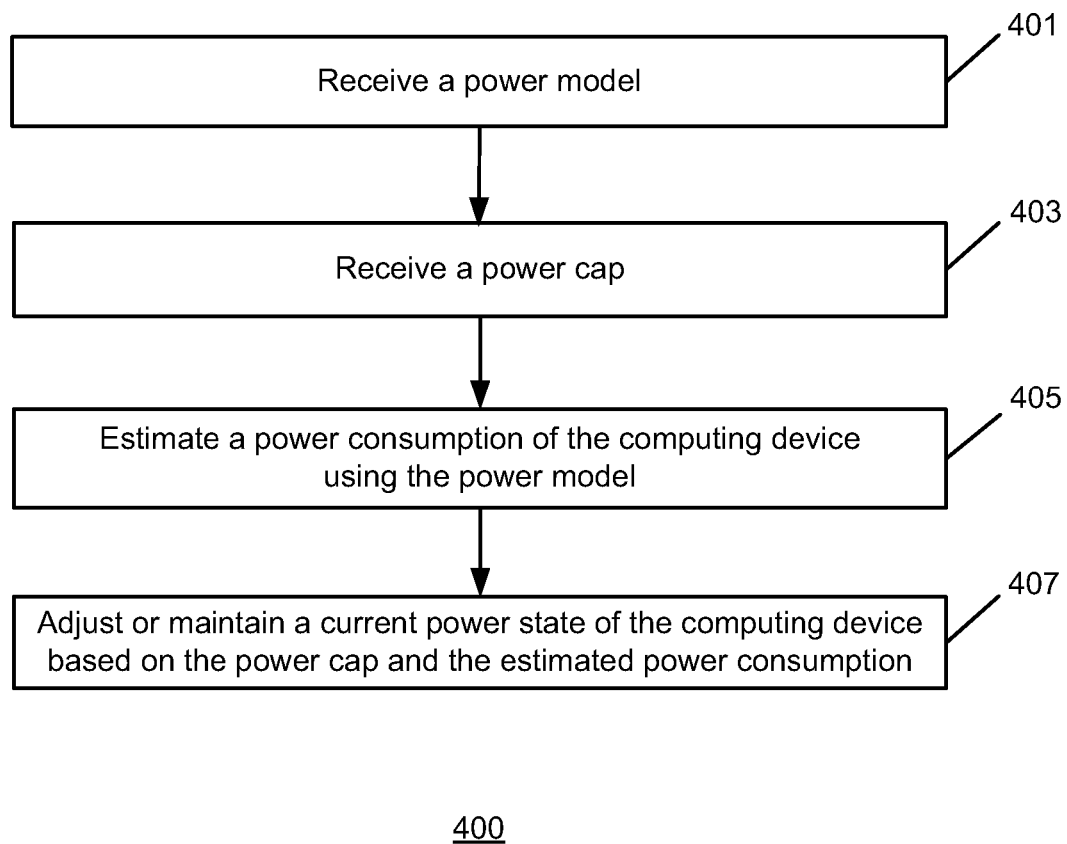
Receive a power model

401

Receive a power cap

403

Estimate a power consumption of the computing device using the power model

405

Adjust or maintain a current power state of the computing device based on the power cap and the estimated power consumption

407

400